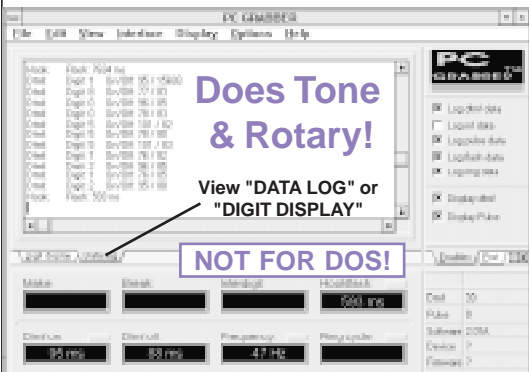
PC GRABBER

File Edit View Interface Display Options Help

Does Tone & Rotary!

View "DATA LOG" or "DIGIT DISPLAY"

NOT FOR DOS!

Log digit data

Log dtmf data

Log pulse data

Log hook data

Log ring data

Display dtmf

Display Pulse

Make

Break

Interdigit

Hookflash

500 ms

Dtmf on

Dtmf off

Frequency

Ring cycle

95 ms

93 ms

47 Hz

Dial 20

Pulse 8

Software 2.05A

Device ?

Firmware ?